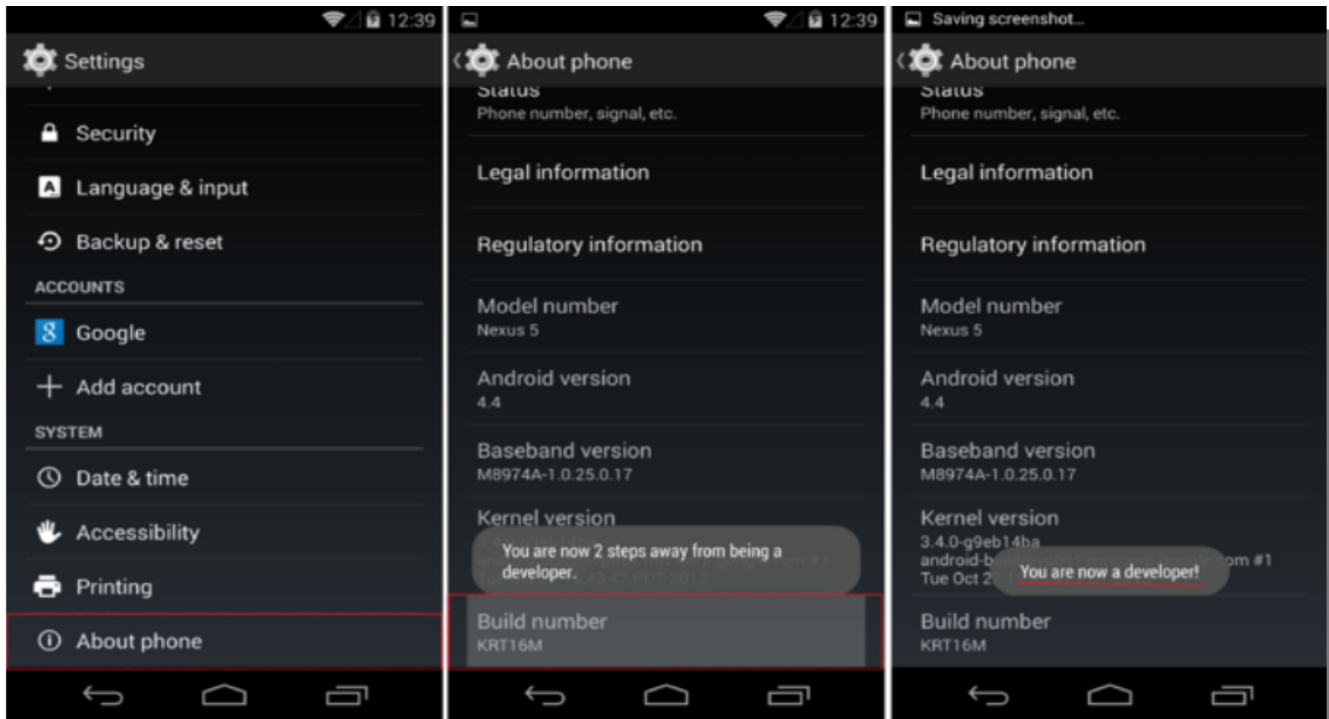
12:39

Settings

Security

Language & input

Backup & reset

ACCOUNTS

Google

Add account

SYSTEM

Date & time

Accessibility

Printing

About phone

12:39

About phone

Status
Phone number, signal, etc.

Legal information

Regulatory information

Model number
Nexus 5

Android version
4.4

Baseband version
M8974A-1.0.25.0.17

Kernel version

You are now 2 steps away from being a developer.

Build number
KRT16M

Saving screenshot...

About phone

Status
Phone number, signal, etc.

Legal information

Regulatory information

Model number
Nexus 5

Android version
4.4

Baseband version
M8974A-1.0.25.0.17

Kernel version
3.4.0-g9eb14ba
android-b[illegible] om #1
Tue Oct 2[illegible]

You are now a developer!

Build number
KRT16M